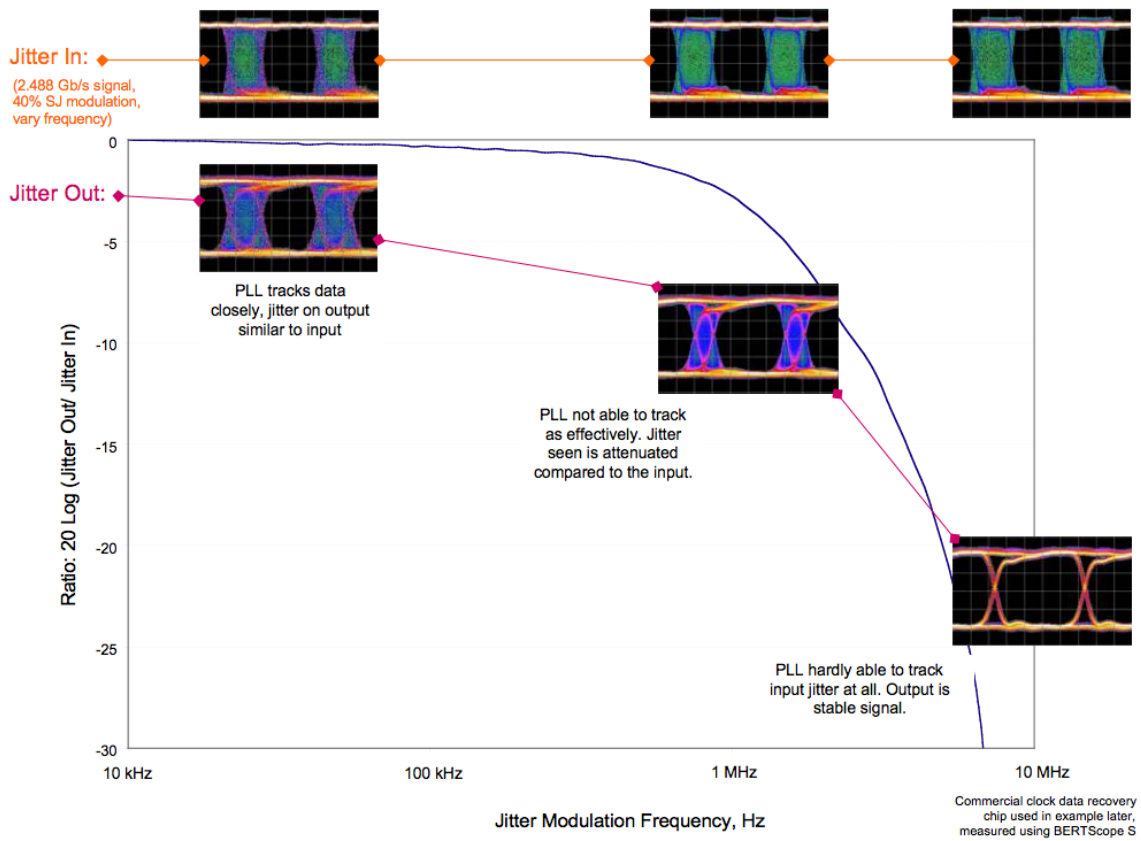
Jitter In:
(2.488 Gb/s signal, 40% SJ modulation, vary frequency)

Jitter Out:

0
-5
-10
-15
-20
-25
-30

Ratio: 20 Log (Jitter Out/ Jitter In)

PLL tracks data closely, jitter on output similar to input

PLL not able to track as effectively. Jitter seen is attenuated compared to the input.

PLL hardly able to track input jitter at all. Output is stable signal.

10 kHz
100 kHz
1 MHz
10 MHz

Jitter Modulation Frequency, Hz

Commercial clock data recovery chip used in example later, measured using BERTScope S